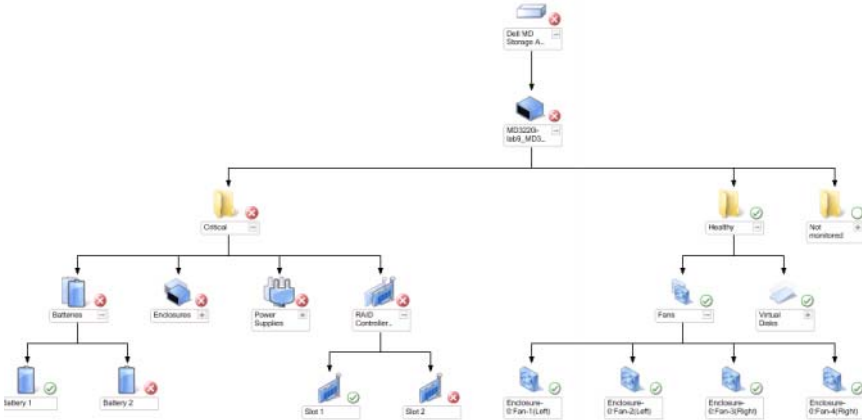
Dell MD Storage A...

MD3220i-lab9_MD3...

Critical

Healthy

Not monitored

Batteries

Enclosures

Power Supplies

RAID Controller...

Fans

Virtual Disks

Battery 1

Battery 2

Slot 1

Slot 2

Enclosure-0:Fan-1(Left)

Enclosure-0:Fan-2(Left)

Enclosure-0:Fan-3(Right)

Enclosure-0:Fan-4(Right)